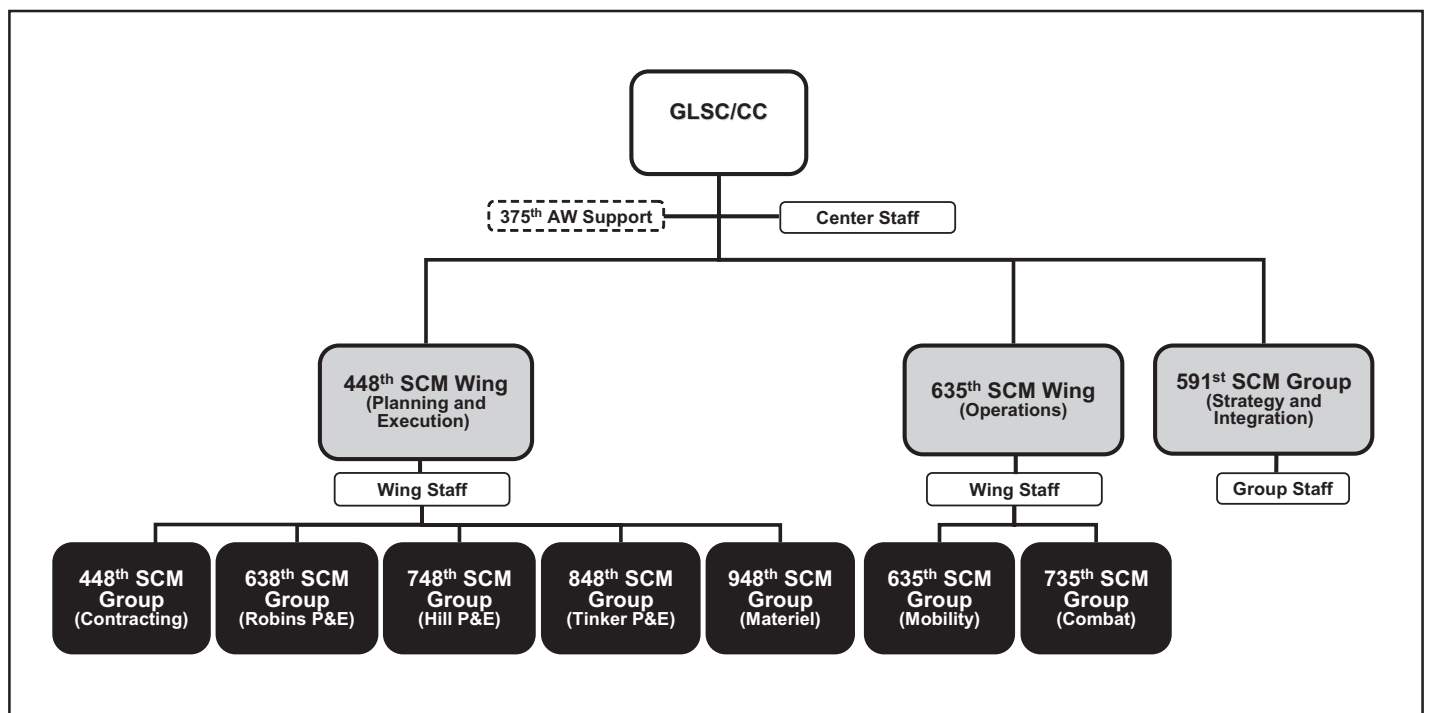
GLSC/CC

375$^{th}$ AW Support

Center Staff

448$^{th}$ SCM Wing (Planning and Execution)

635$^{th}$ SCM Wing (Operations)

591$^{st}$ SCM Group (Strategy and Integration)

Wing Staff

Wing Staff

Group Staff

448$^{th}$ SCM Group (Contracting)

638$^{th}$ SCM Group (Robins P&E)

748$^{th}$ SCM Group (Hill P&E)

848$^{th}$ SCM Group (Tinker P&E)

948$^{th}$ SCM Group (Materiel)

635$^{th}$ SCM Group (Mobility)

735$^{th}$ SCM Group (Combat)